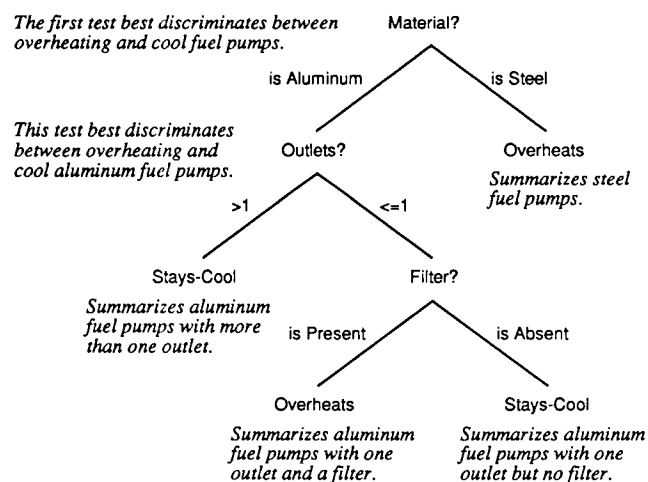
The first test best discriminates between overheating and cool fuel pumps.

Material?

is Aluminum

is Steel

This test best discriminates between overheating and cool aluminum fuel pumps.

Outlets?

Overheats

Summarizes steel fuel pumps.

>1

<=1

Stays-Cool

Summarizes aluminum fuel pumps with more than one outlet.

Filter?

is Present

is Absent

Overheats

Summarizes aluminum fuel pumps with one outlet and a filter.

Stays-Cool

Summarizes aluminum fuel pumps with one outlet but no filter.